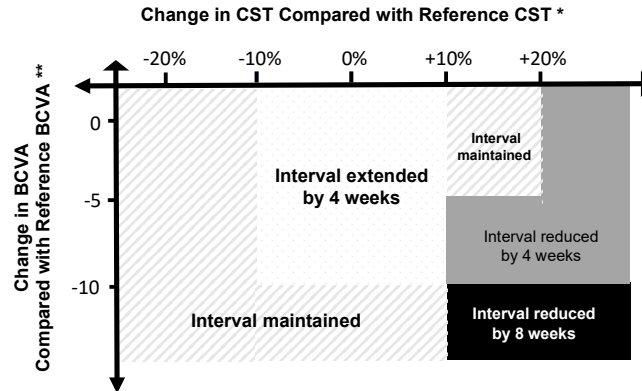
Change in CST Compared with Reference CST *

-20%
-10%
0%
+10%
+20%

Change in BCVA Compared with Reference BCVA **

0
-5
-10

Interval extended by 4 weeks

Interval maintained

Interval reduced by 4 weeks

Interval maintained

Interval reduced by 8 weeks